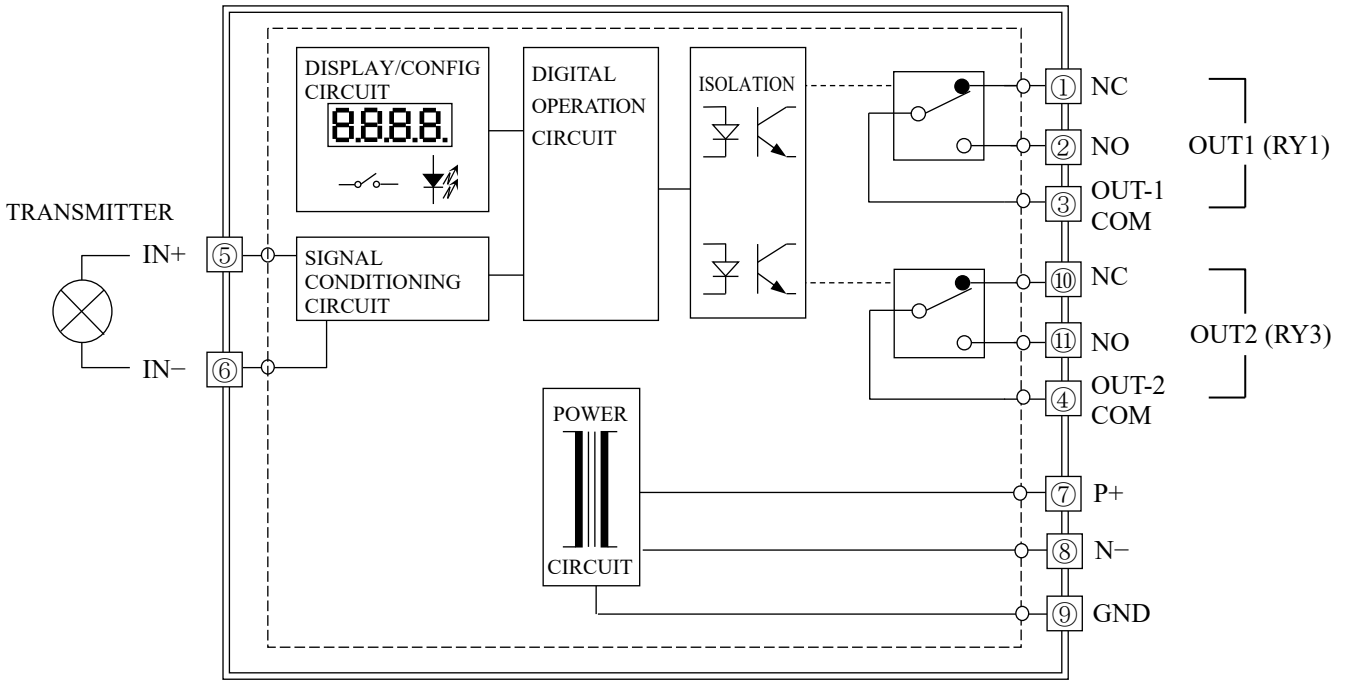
DISPLAY/CONFIG CIRCUIT

8.8.8.8.

DIGITAL OPERATION CIRCUIT

ISOLATION

TRANSMITTER

IN+

⑤

SIGNAL CONDITIONING CIRCUIT

IN−

⑥

① NC

② NO

③ OUT-1 COM

OUT1 (RY1)

⑩ NC

⑪ NO

④ OUT-2 COM

OUT2 (RY3)

POWER

CIRCUIT

⑦ P+

⑧ N−

⑨ GND